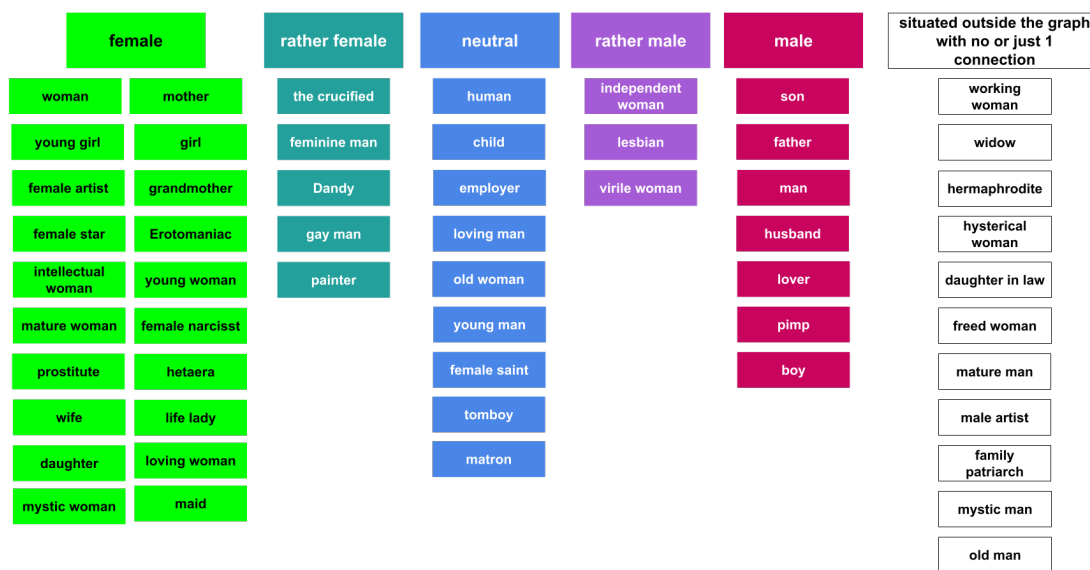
female

woman
mother
young girl
girl
female artist
grandmother
female star
Erotomaniac
intellectual woman
young woman
mature woman
female narcisst
prostitute
hetaera
wife
life lady
daughter
loving woman
mystic woman
maid

rather female

the crucified
feminine man
Dandy
gay man
painter

neutral

human
child
employer
loving man
old woman
young man
female saint
tomboy
matron

rather male

independent woman
lesbian
virile woman

male

son
father
man
husband
lover
pimp
boy

situated outside the graph with no or just 1 connection

working woman
widow
hermaphrodite
hysterical woman
daughter in law
freed woman
mature man
male artist
family patriarch
mystic man
old man